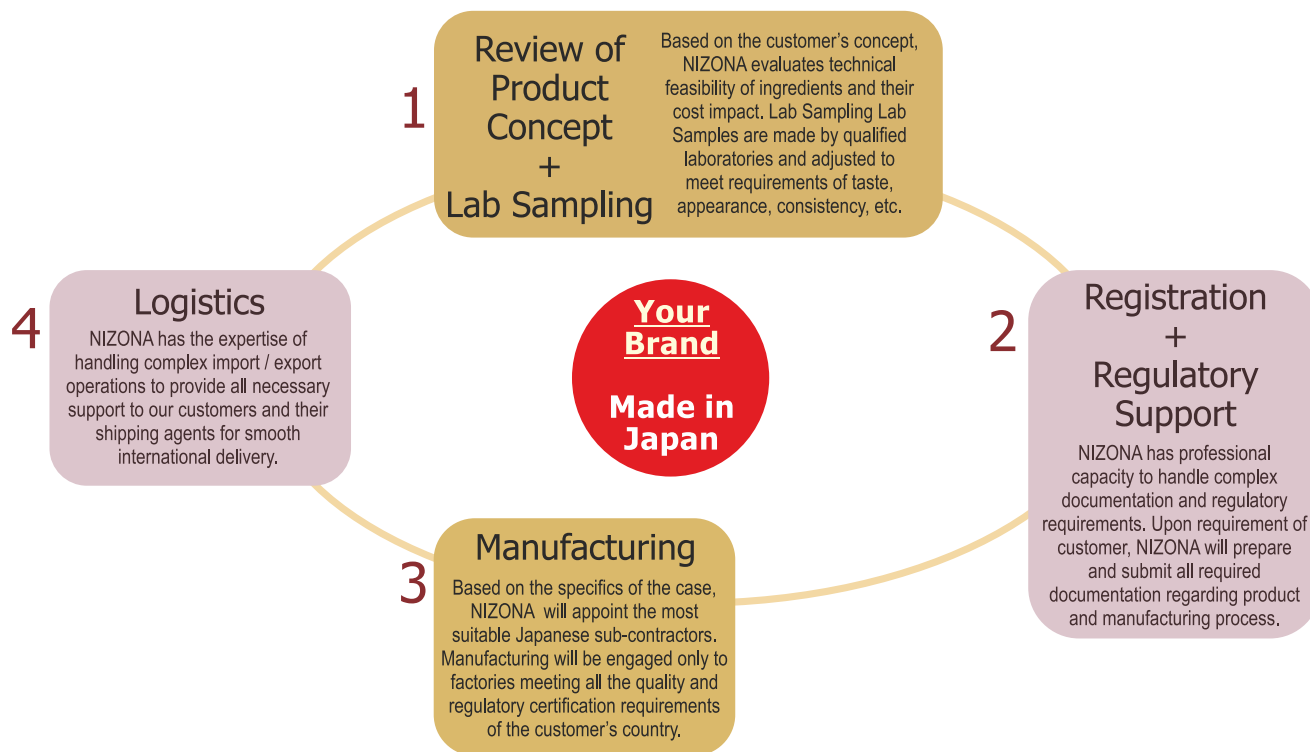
1

Review of Product Concept + Lab Sampling

Based on the customer's concept, NIZONA evaluates technical feasibility of ingredients and their cost impact. Lab Sampling Lab Samples are made by qualified laboratories and adjusted to meet requirements of taste, appearance, consistency, etc.

4

Logistics

NIZONA has the expertise of handling complex import / export operations to provide all necessary support to our customers and their shipping agents for smooth international delivery.

Your Brand

Made in Japan

2

Registration + Regulatory Support

NIZONA has professional capacity to handle complex documentation and regulatory requirements. Upon requirement of customer, NIZONA will prepare and submit all required documentation regarding product and manufacturing process.

3

Manufacturing

Based on the specifics of the case, NIZONA will appoint the most suitable Japanese sub-contractors. Manufacturing will be engaged only to factories meeting all the quality and regulatory certification requirements of the customer's country.